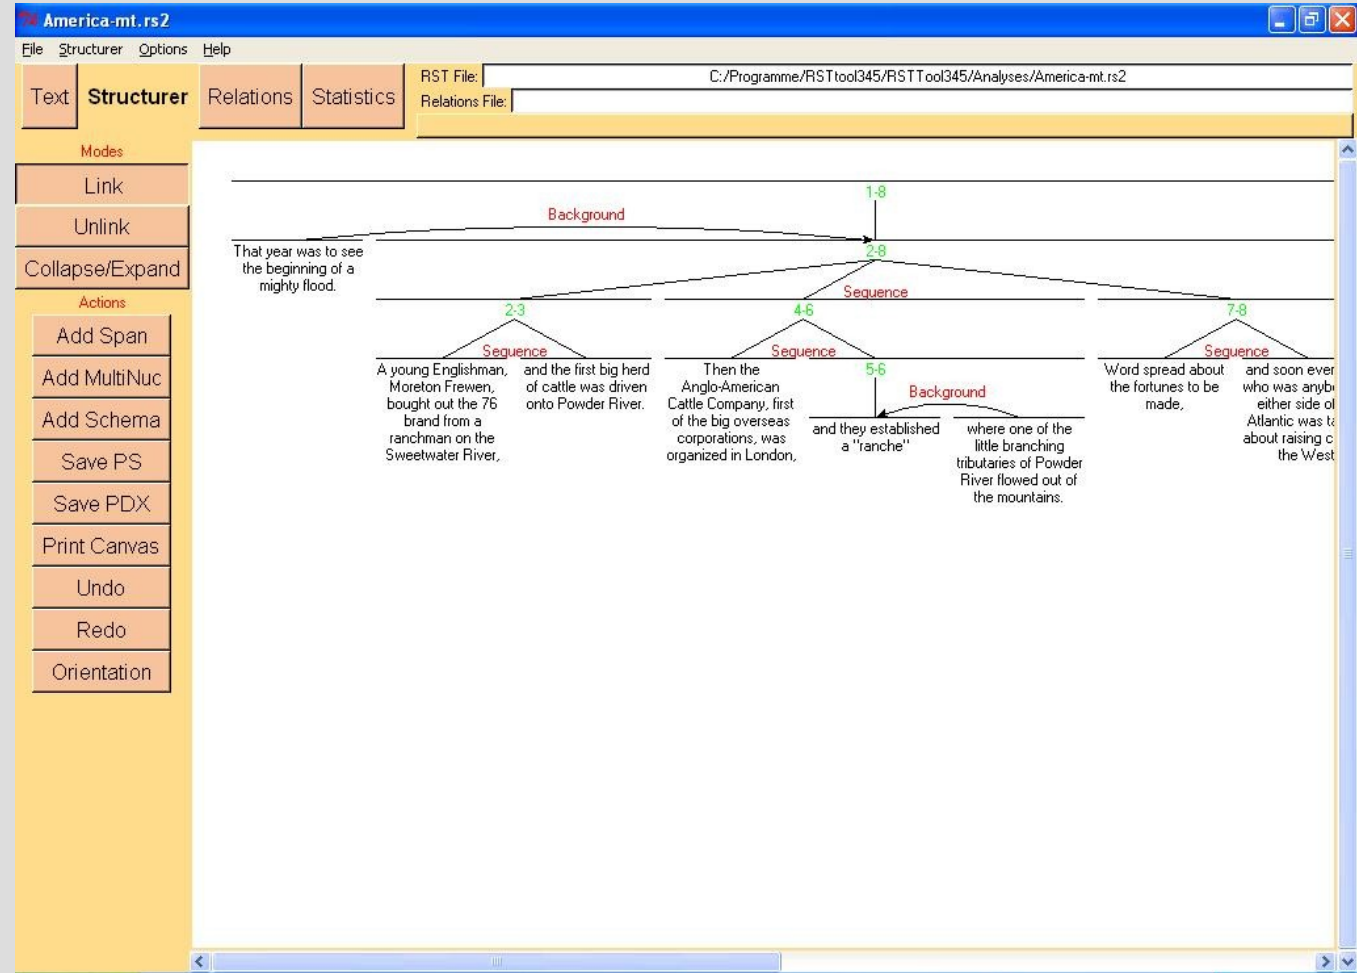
America-mt.rs2

File Structurer Options Help

Text Structurer Relations Statistics

RST File: C:/Programme/RSTtool345/RSTTool345/Analyses/America-mt.rs2
Relations File:

Modes
Link
Unlink
Collapse/Expand
Actions
Add Span
Add MultiNuc
Add Schema
Save PS
Save PDX
Print Canvas
Undo
Redo
Orientation

1-8
Background
That year was to see the beginning of a mighty flood.
2-8
Sequence
2-3
Sequence
A young Englishman, Moreton Frewen, bought out the 76 brand from a ranchman on the Sweetwater River,
and the first big herd of cattle was driven onto Powder River.
4-6
Sequence
Then the Anglo-American Cattle Company, first of the big overseas corporations, was organized in London,
5-6
Background
and they established a "ranche"
where one of the little branching tributaries of Powder River flowed out of the mountains.
7-8
Sequence
Word spread about the fortunes to be made,
and soon ever who was anyb either side o Atlantic was t about raising c the West